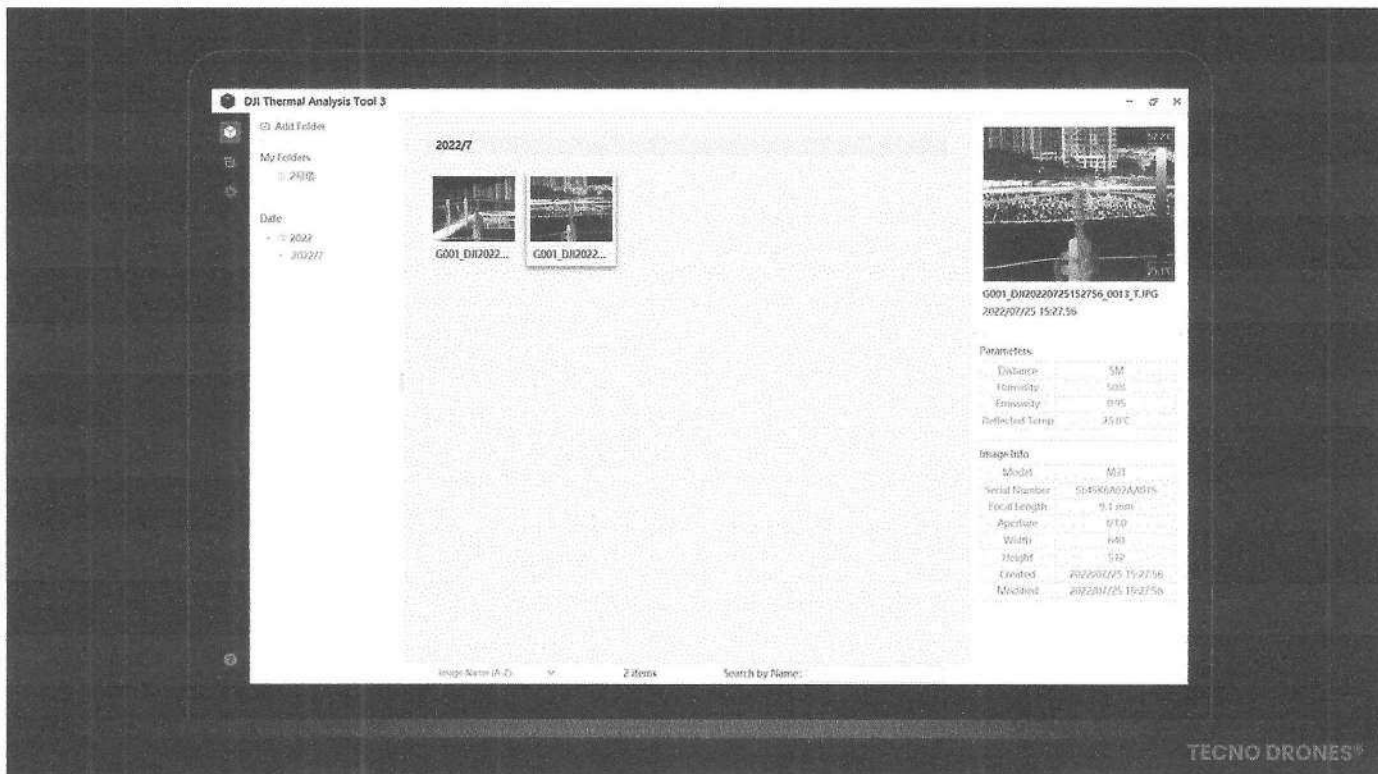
DJI Thermal Analysis Tool 3

Add Folder

My Folders
2相像

Date
2022
2022/7

2022/7

G001_DJI2022...
G001_DJI2022...

G001_DJI20220725152756_0013_T.JPG
2022/07/25 15:27:56

Parameters

| | |
|---|---|
| Distance | 5M |
| Humidity | 50% |
| Emissivity | 0.95 |
| Reflected Temp | 35.0°C |

Image Info

| | |
|---|---|
| Model | M3T |
| Serial Number | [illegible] |
| Focal Length | 9.1 mm |
| Aperture | f/1.0 |
| Width | 640 |
| Height | 512 |
| Created | 2022/07/25 15:27:56 |
| Modified | 2022/07/25 15:27:56 |

Image Name (A-Z)
2 items
Search by Name:

TECNO DRONES®